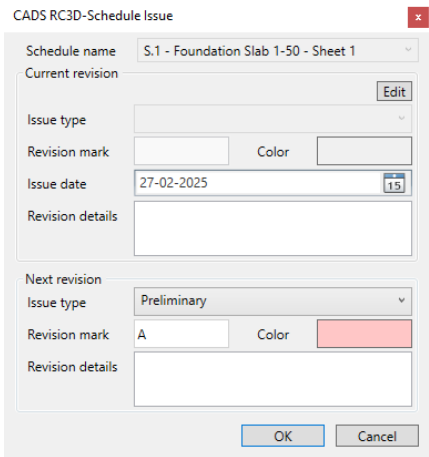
CADS RC3D-Schedule Issue

x

Schedule name S.1 - Foundation Slab 1-50 - Sheet 1

Current revision

Edit

Issue type

Revision mark

Color

Issue date 27-02-2025

15

Revision details

Next revision

Issue type Preliminary

Revision mark A

Color

Revision details

OK

Cancel